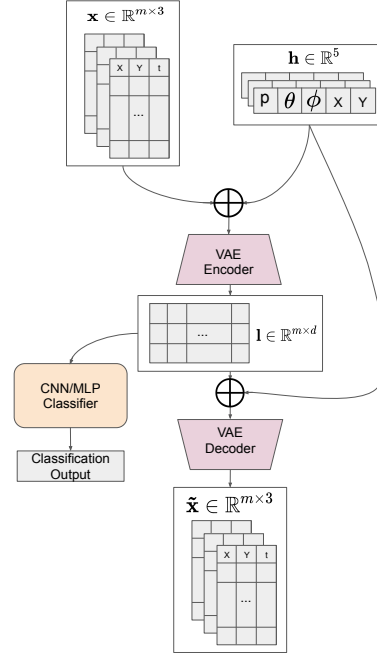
$\mathbf{x} \in \mathbb{R}^{m \times 3}$

X Y t

...

$\mathbf{h} \in \mathbb{R}^5$

p $\theta$ $\phi$ X Y

$\bigoplus$

VAE Encoder

...

$\mathbf{l} \in \mathbb{R}^{m \times d}$

CNN/MLP Classifier

$\bigoplus$

Classification Output

VAE Decoder

$\tilde{\mathbf{x}} \in \mathbb{R}^{m \times 3}$

X Y t

...